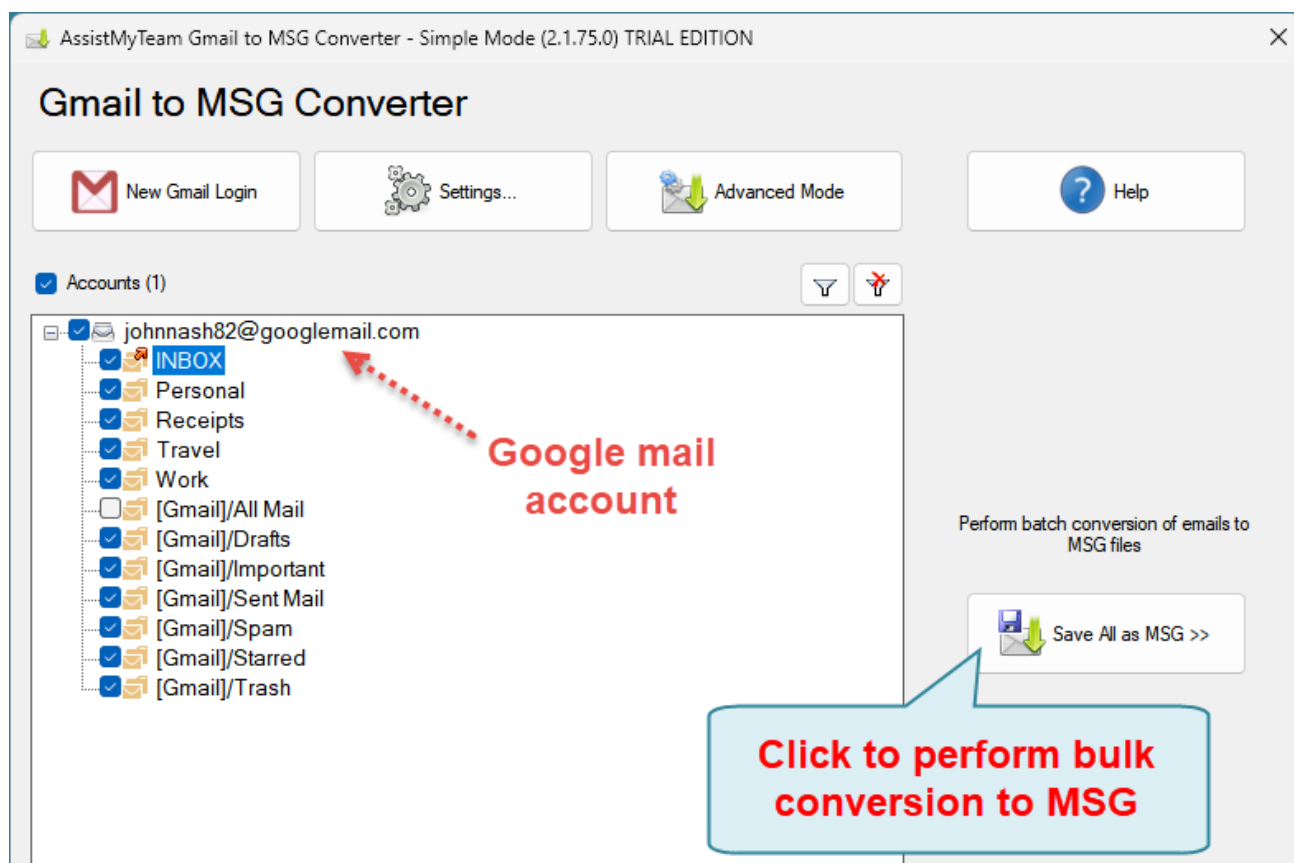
AssistMyTeam Gmail to MSG Converter - Simple Mode (2.1.75.0) TRIAL EDITION

Gmail to MSG Converter

New Gmail Login

Settings...

Advanced Mode

Help

Accounts (1)

johnnash82@googlemail.com
INBOX
Personal
Receipts
Travel
Work
[Gmail]/All Mail
[Gmail]/Drafts
[Gmail]/Important
[Gmail]/Sent Mail
[Gmail]/Spam
[Gmail]/Starred
[Gmail]/Trash

Google mail account

Perform batch conversion of emails to MSG files

Save All as MSG >>

Click to perform bulk conversion to MSG